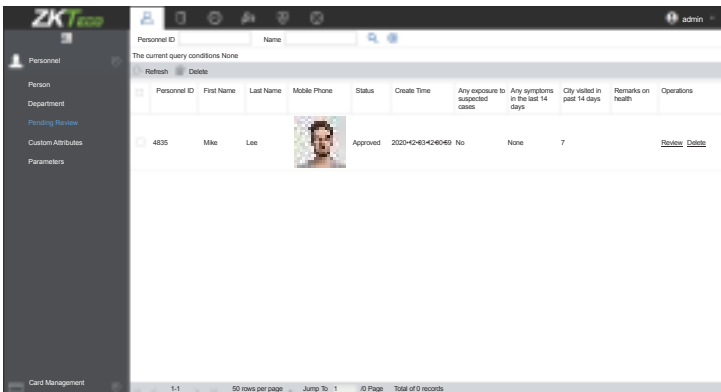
ZKTeco

admin

Personnel

Person
Department
Pending Review
Custom Attributes
Parameters

Personnel ID Name

The current query conditions None

Refresh Delete

| | Personnel ID | First Name | Last Name | Mobile Phone | Status | Create Time | Any exposure to suspected cases | Any symptoms in the last 14 days | City visited in past 14 days | Remarks on health | Operations |
|---|---|---|---|---|---|---|---|---|---|---|---|
| | 4835 | Mike | Lee | | Approved | 2020-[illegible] | No | None | 7 | | Review Delete |

Card Management

1-1 50 rows per page Jump To 1 /0 Page Total of 0 records